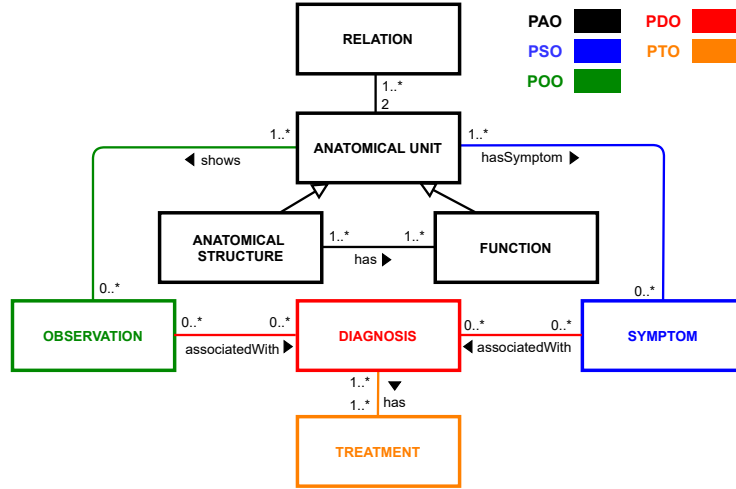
PAO
PDO
PSO
PTO
POO

RELATION

1..*
2

1..*
ANATOMICAL UNIT
1..*

◀ shows
hasSymptom ▶

ANATOMICAL STRUCTURE
1..*
1..*
has ▶
FUNCTION

0..*
0..*

OBSERVATION
0..*
0..*
associatedWith ▶
DIAGNOSIS
0..*
0..*
◀ associatedWith
SYMPTOM

1..*
▼
has
1..*

TREATMENT